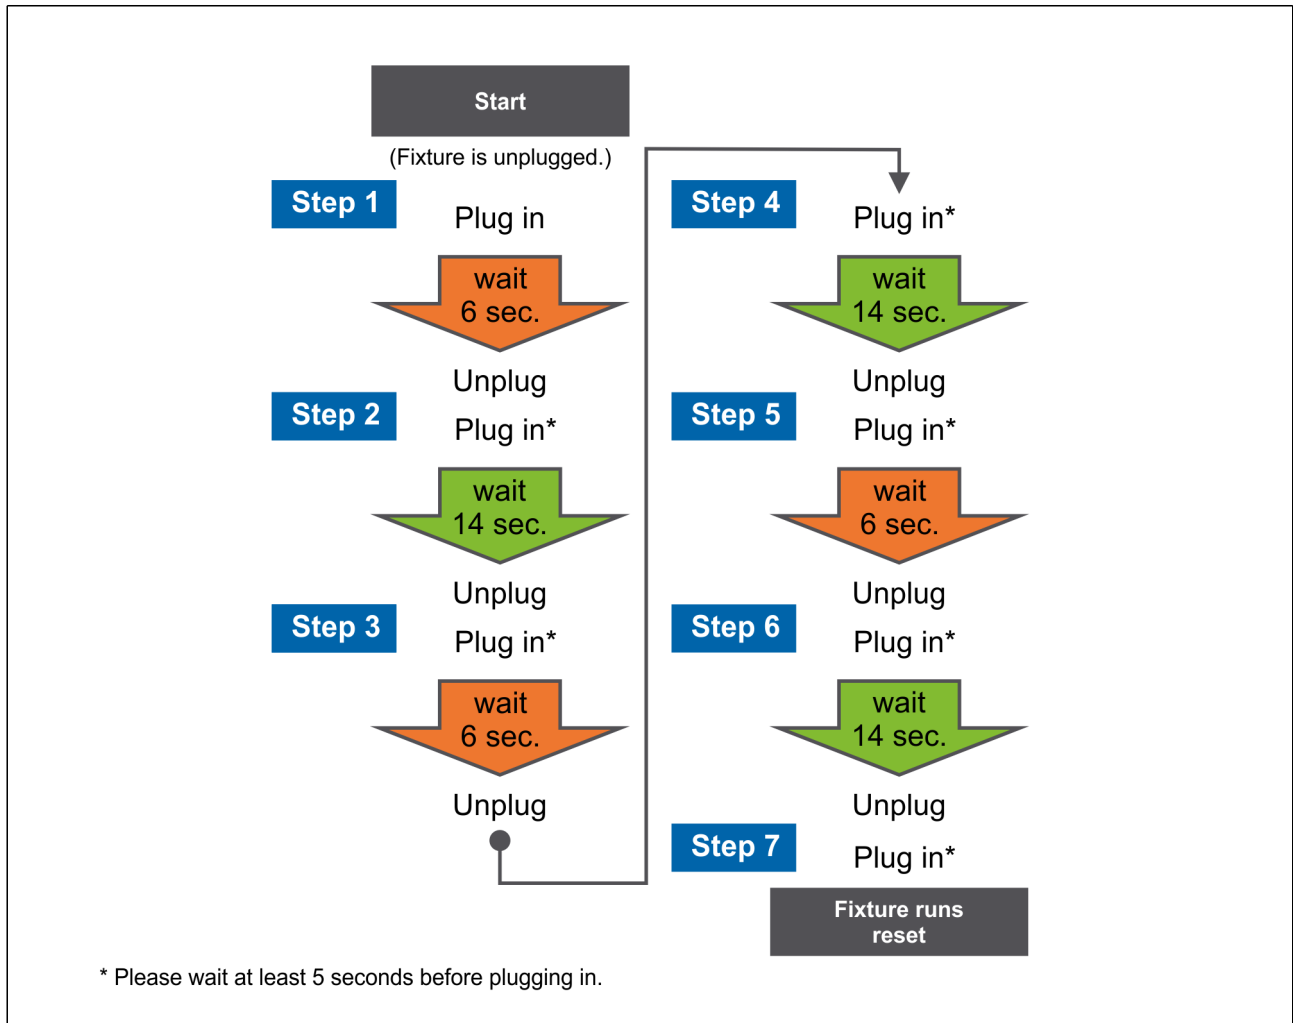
Start

(Fixture is unplugged.)

Step 1

Plug in

wait
6 sec.

Unplug

Step 2

Plug in*

wait
14 sec.

Unplug

Step 3

Plug in*

wait
6 sec.

Unplug

Step 4

Plug in*

wait
14 sec.

Unplug

Step 5

Plug in*

wait
6 sec.

Unplug

Step 6

Plug in*

wait
14 sec.

Unplug

Step 7

Plug in*

Fixture runs reset

* Please wait at least 5 seconds before plugging in.